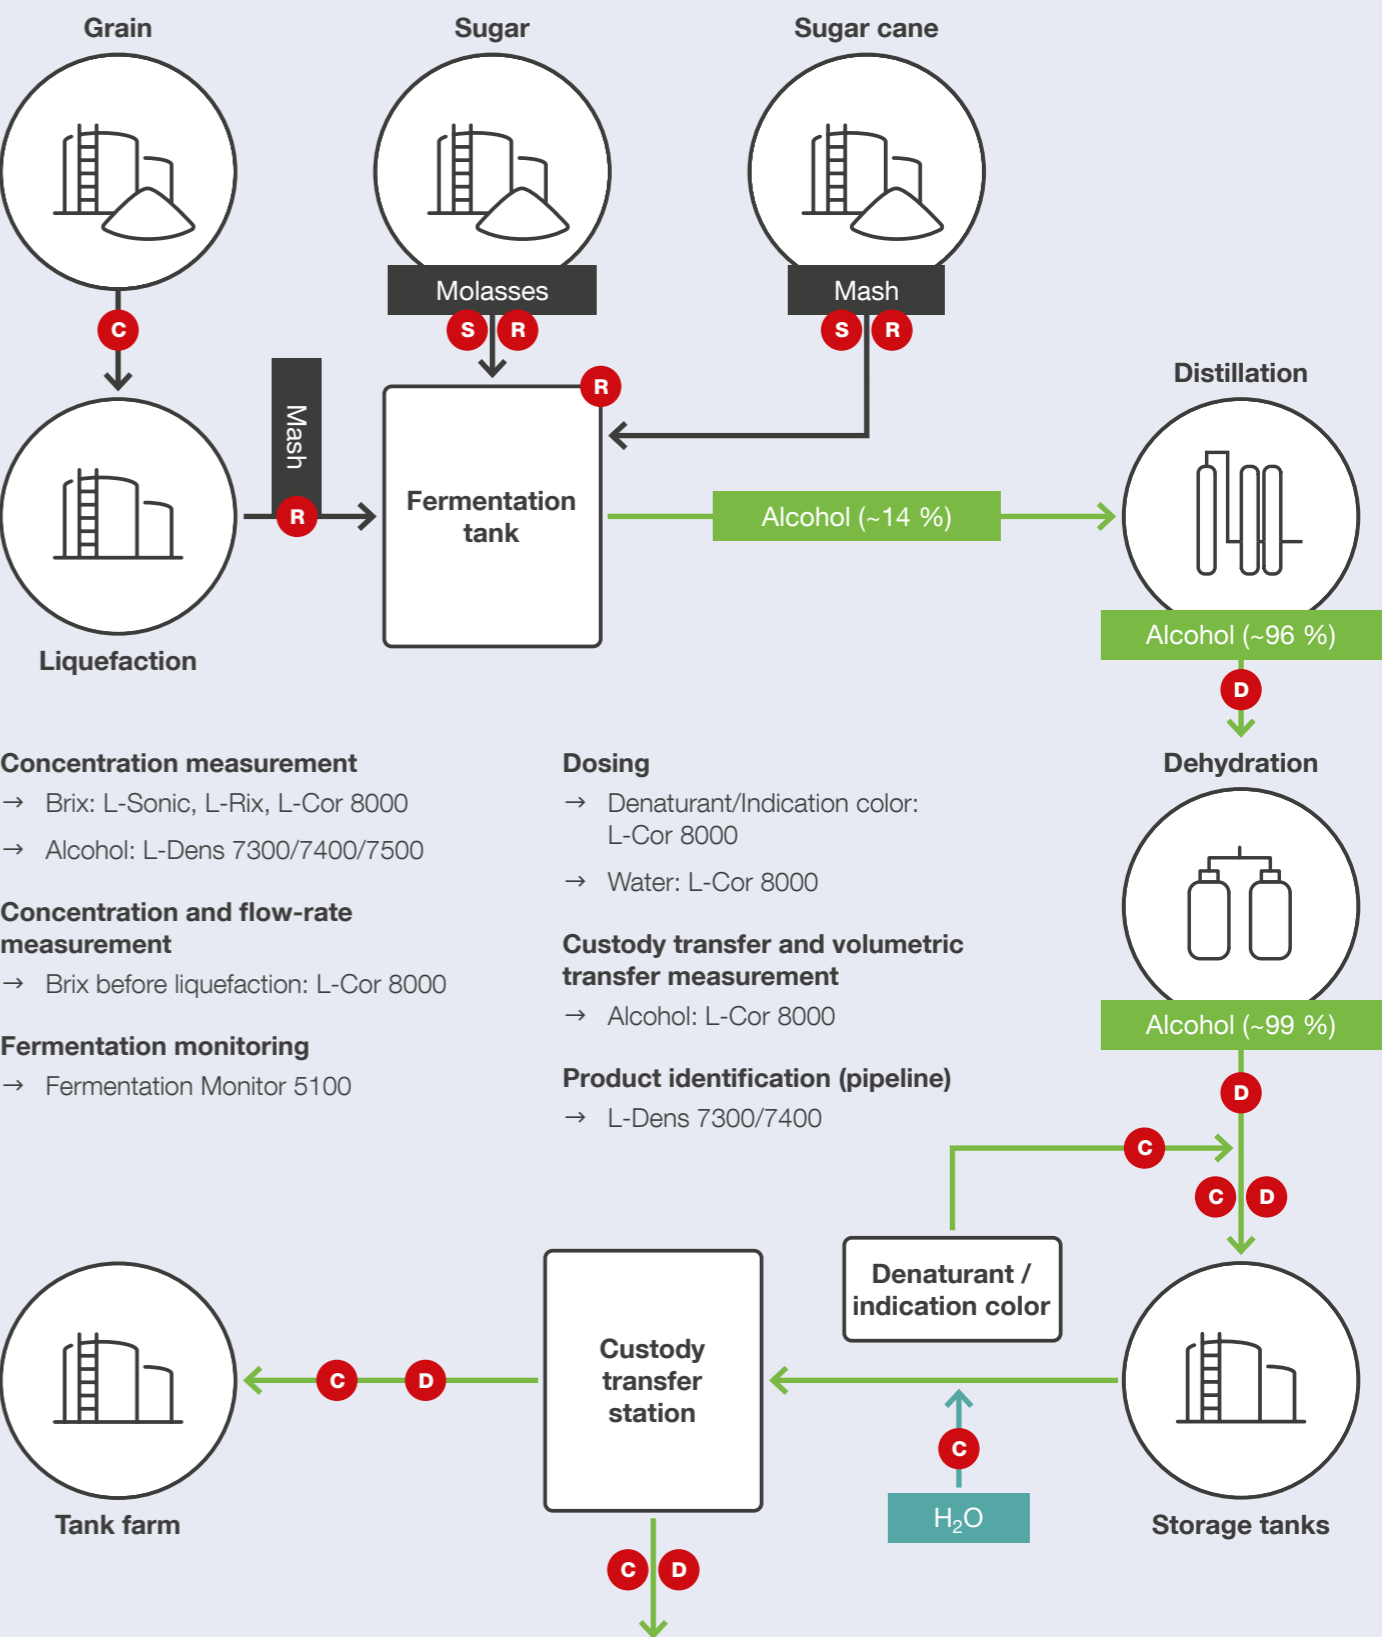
Grain

Sugar

Sugar cane

Molasses

Mash

S R

S R

C

R

Mash

R

Fermentation tank

Alcohol (~14 %)

Distillation

Alcohol (~96 %)

D

Liquefaction

Dehydration

Concentration measurement
→ Brix: L-Sonic, L-Rix, L-Cor 8000
→ Alcohol: L-Dens 7300/7400/7500

Concentration and flow-rate measurement
→ Brix before liquefaction: L-Cor 8000

Fermentation monitoring
→ Fermentation Monitor 5100

Dosing
→ Denaturant/Indication color: L-Cor 8000
→ Water: L-Cor 8000

Custody transfer and volumetric transfer measurement
→ Alcohol: L-Cor 8000

Product identification (pipeline)
→ L-Dens 7300/7400

Alcohol (~99 %)

D

C

C D

Denaturant / indication color

Tank farm

C D

Custody transfer station

C

$H_2O$

Storage tanks

C D